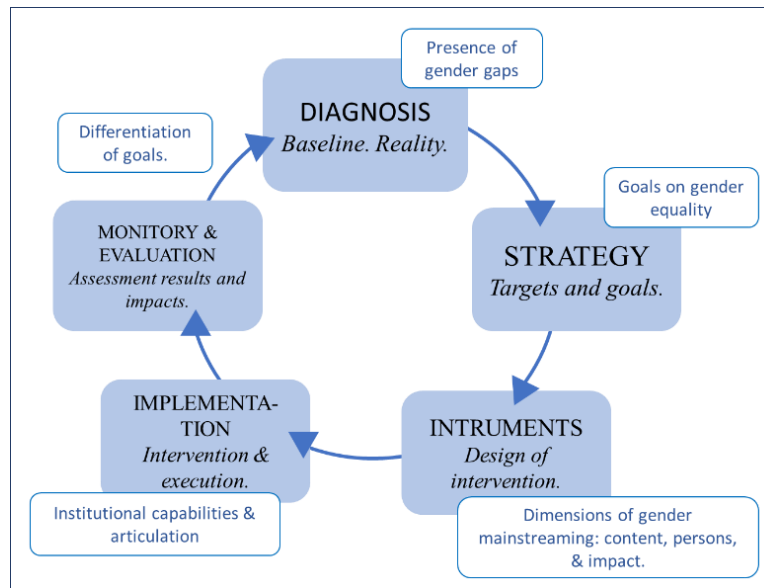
Presence of gender gaps

DIAGNOSIS
*Baseline. Reality.*

Goals on gender equality

STRATEGY
*Targets and goals.*

INTRUMENTS
*Design of intervention.*

Dimensions of gender mainstreaming: content, persons, & impact.

IMPLEMENTA-TION
*Intervention & execution.*

Institutional capabilities & articulation

MONITORY & EVALUATION
*Assessment results and impacts.*

Differentiation of goals.